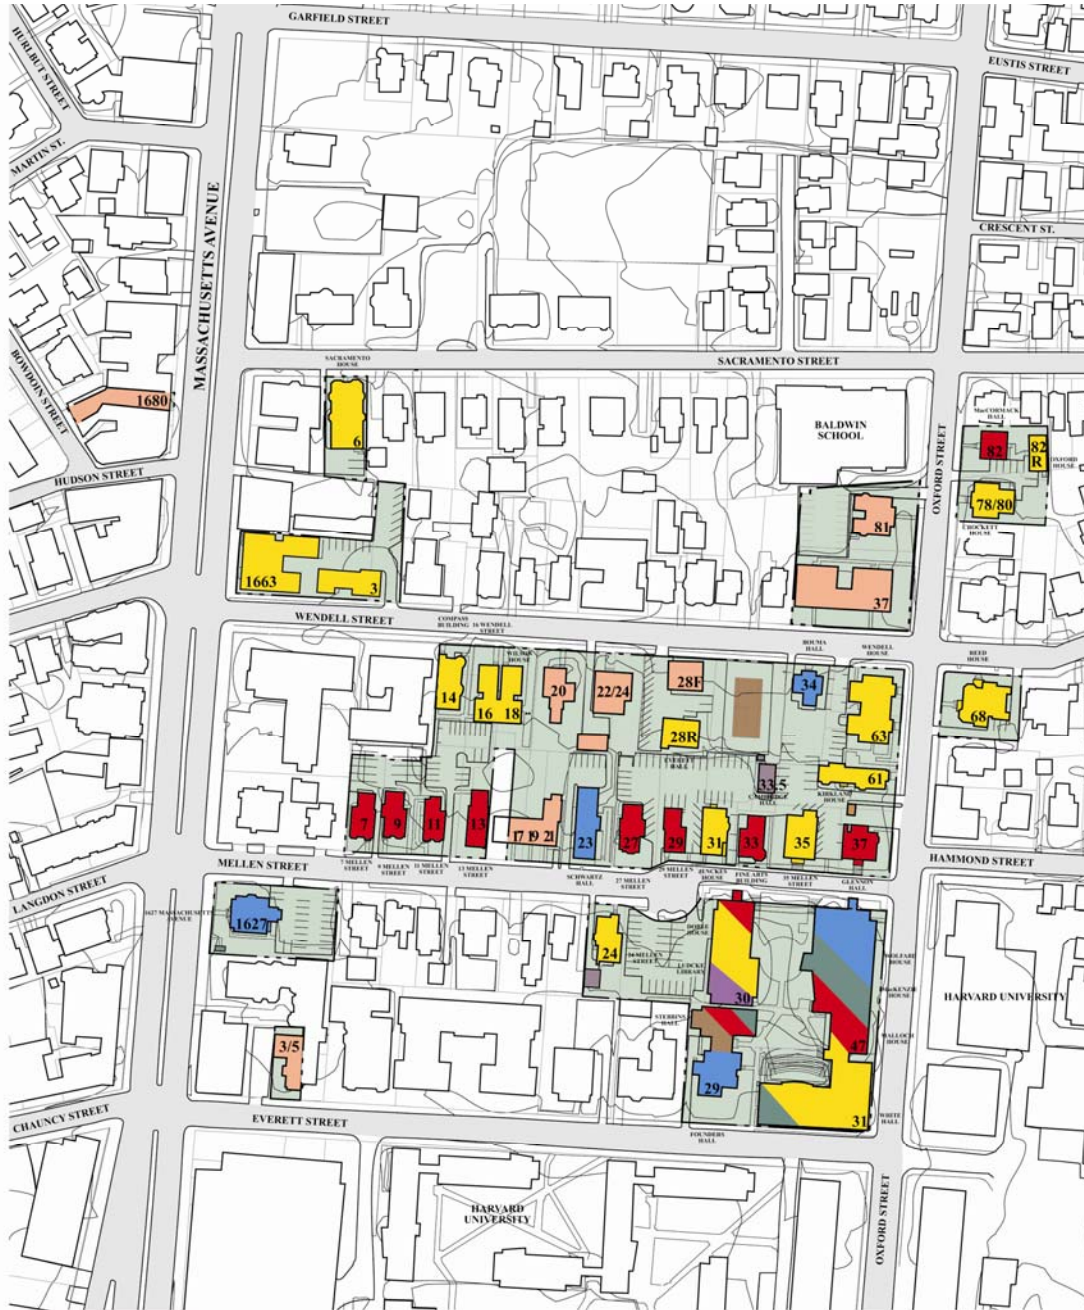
GARFIELD STREET
EUSTIS STREET
HURLBUT STREET
MARTIN ST.
CRESCENT ST.
MASSACHUSETTS AVENUE
BOWDOIN STREET
1680
SACRAMENTO HOUSE
SACRAMENTO STREET
6
BALDWIN SCHOOL
MacCORMACK HALL
82
82 R
OXFORD HOUSE
OXFORD STREET
HUDSON STREET
78/80
CROCKETT HOUSE
81
1663
3
37
WENDELL STREET
COMPASS BUILDING
16 WENDELL STREET
WILDER HOUSE
BOUMA HALL
WENDELL HOUSE
REED HOUSE
14
16
18
20
22/24
28F
34
63
68
28R
CORBETT HALL
33.5
CAMBRIDGE HALL
61
KIRKLAND HOUSE
7
9
11
13
17
19
21
23
27
29
31
33
35
37
HAMMOND STREET
MELLEN STREET
7 MELLEN STREET
9 MELLEN STREET
11 MELLEN STREET
13 MELLEN STREET
SCHWARTZ HALL
27 MELLEN STREET
29 MELLEN STREET
HICKS HOUSE
FINE ARTS BUILDING
35 MELLEN STREET
GLENNON HALL
LANGDON STREET
1627 MASSACHUSETTS AVENUE
1627
DOBLE HOUSE
24
34 MELLEN STREET
LUDCKE LIBRARY
WELFARE HOUSE
McKENZIE HOUSE
HARVARD UNIVERSITY
30
STEBBINS HALL
47
MALLOCH HOUSE
3/5
29
31
WHITE HALL
CHAUNCY STREET
EVERETT STREET
FOUNDERS HALL
HARVARD UNIVERSITY
OXFORD STREET